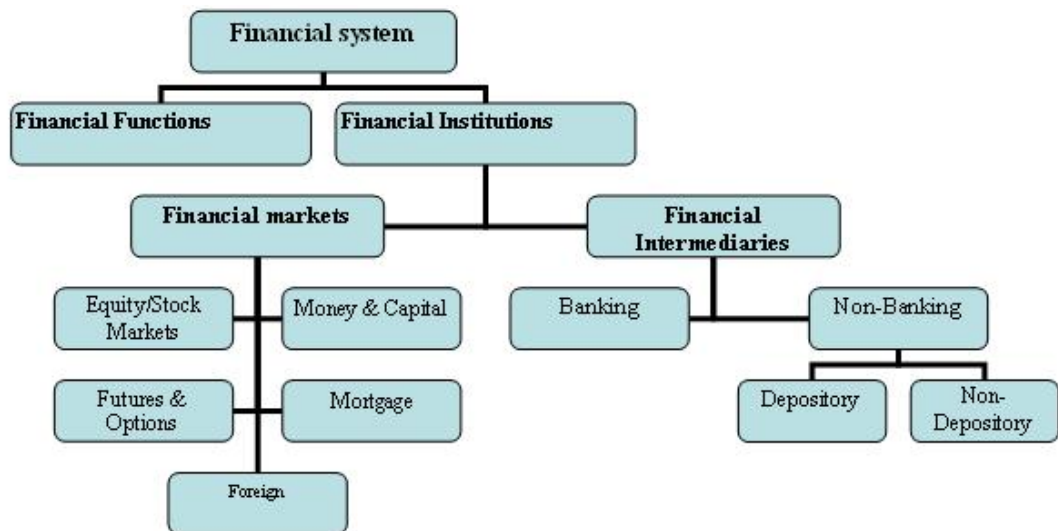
Financial system

Financial Functions

Financial Institutions

Financial markets

Financial Intermediaries

Equity/Stock Markets

Money & Capital

Futures & Options

Mortgage

Foreign

Banking

Non-Banking

Depository

Non-Depository